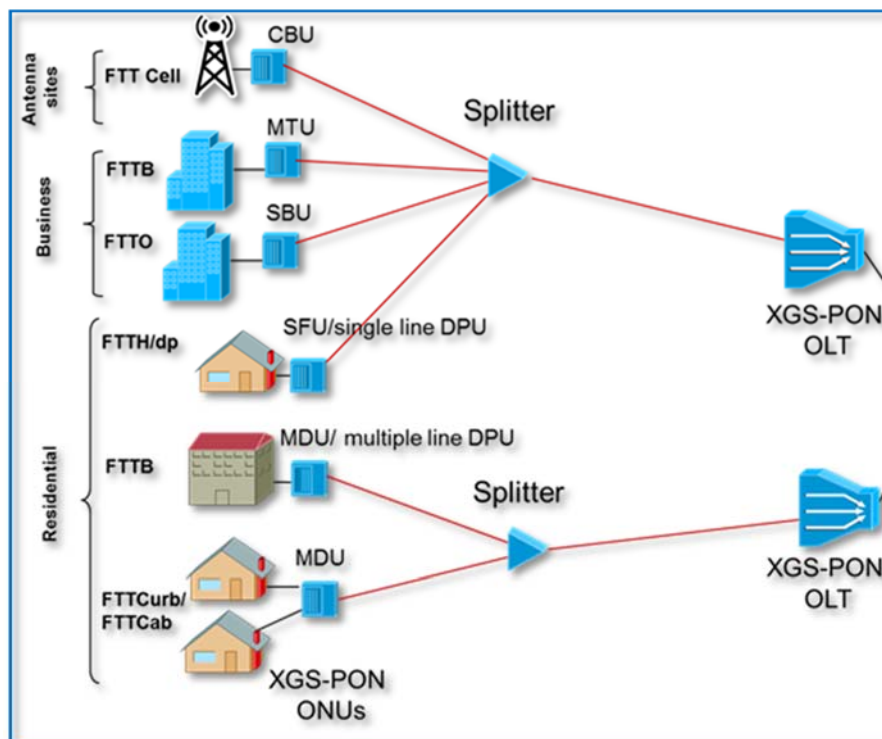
Antenna sites

FTT Cell

CBU

Splitter

Business

FTTB

MTU

FTTO

SBU

XGS-PON OLT

Residential

FTTH/dp

SFU/single line DPU

FTTB

MDU/ multiple line DPU

Splitter

XGS-PON OLT

FTTCurb/ FTTCab

MDU

XGS-PON ONUs